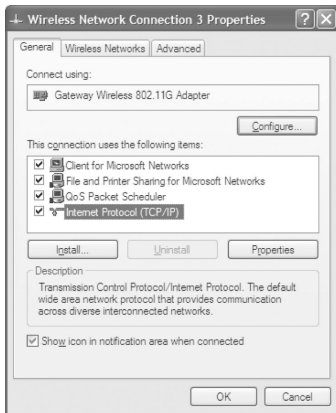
Wireless Network Connection 3 Properties

?

X

General

Wireless Networks

Advanced

Connect using:

Gateway Wireless 802.11G Adapter

Configure...

This connection uses the following items:

Client for Microsoft Networks

File and Printer Sharing for Microsoft Networks

QoS Packet Scheduler

Internet Protocol (TCP/IP)

Install...

Uninstall

Properties

Description

Transmission Control Protocol/Internet Protocol. The default wide area network protocol that provides communication across diverse interconnected networks.

Show icon in notification area when connected

OK

Cancel